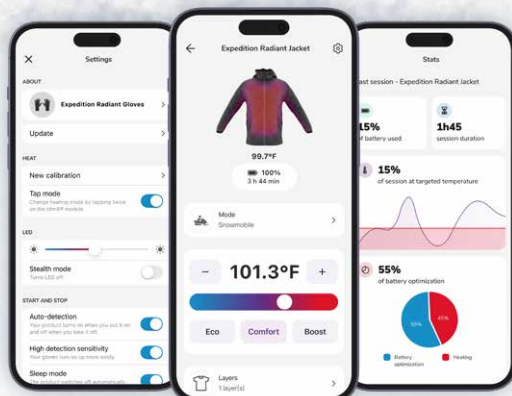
Settings

ABOUT

Expedition Radiant Gloves

Update

HEAT

New calibration

Tap mode
Change heating mode by tapping twice on the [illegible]

LED

Stealth mode
Turns LED off

START AND STOP

Auto-detection
Your product turns on when you put it on and off when you take it off.

High detection sensitivity
Your gloves turn on more easily

Sleep mode
The product switches off automatically

Expedition Radiant Jacket

99.7°F

100%
3 h 44 min

Mode
Snowmobile

101.3°F

Eco

Comfort

Boost

Layers
1 layer(s)

Stats

ast session - Expedition Radiant Jacket

15%
of battery used

1h45
session duration

15%
of session at targeted temperature

55%
of battery optimization

55%

45%

Battery optimization

Heating